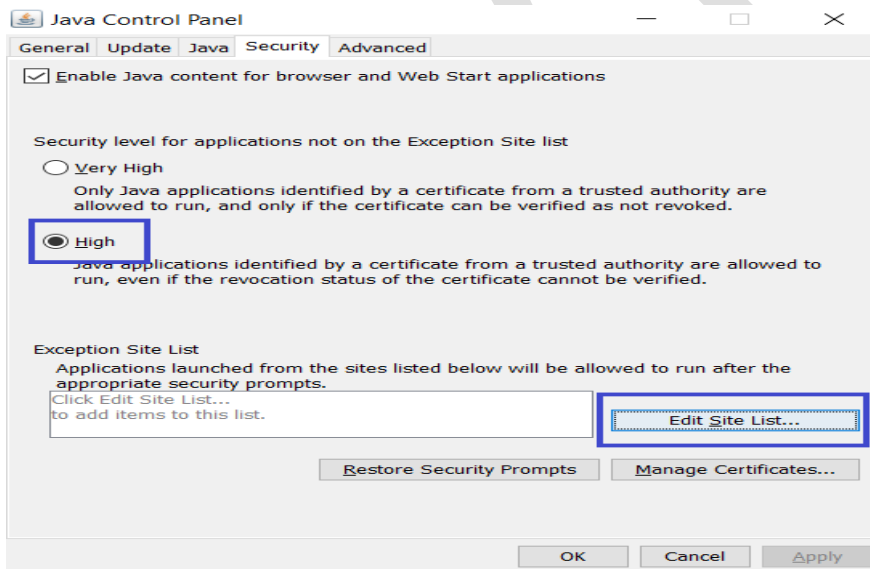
Java Control Panel

General | Update | Java | Security | Advanced

Enable Java content for browser and Web Start applications

Security level for applications not on the Exception Site list

Very High

Only Java applications identified by a certificate from a trusted authority are allowed to run, and only if the certificate can be verified as not revoked.

High

Java applications identified by a certificate from a trusted authority are allowed to run, even if the revocation status of the certificate cannot be verified.

Exception Site List

Applications launched from the sites listed below will be allowed to run after the appropriate security prompts.

Click Edit Site List...
to add items to this list.

Edit Site List...

Restore Security Prompts

Manage Certificates...

OK

Cancel

Apply